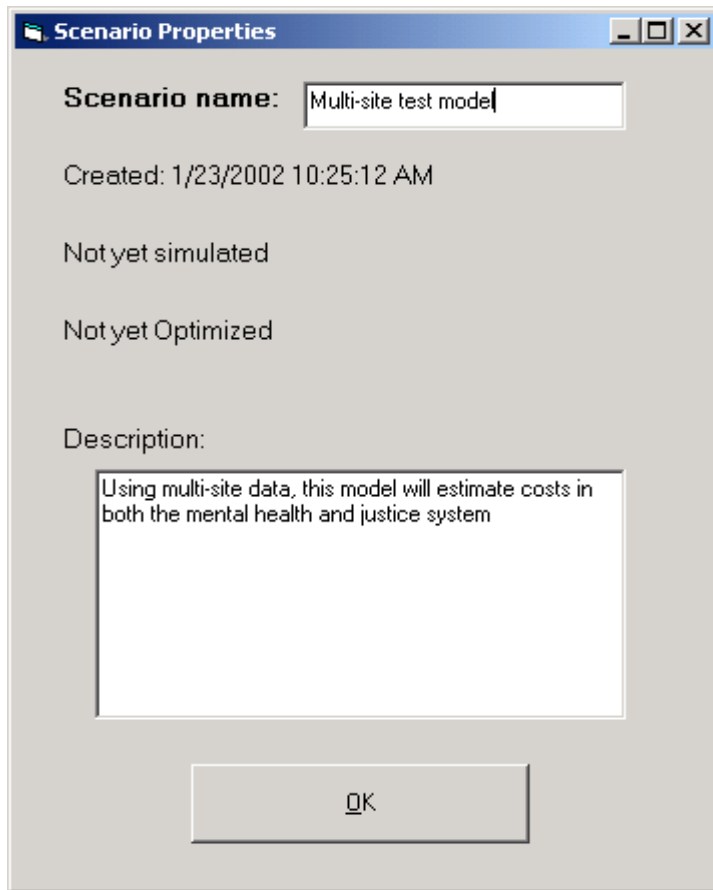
Scenario Properties

Scenario name: Multi-site test model

Created: 1/23/2002 10:25:12 AM

Not yet simulated

Not yet Optimized

Description:

Using multi-site data, this model will estimate costs in both the mental health and justice system

OK